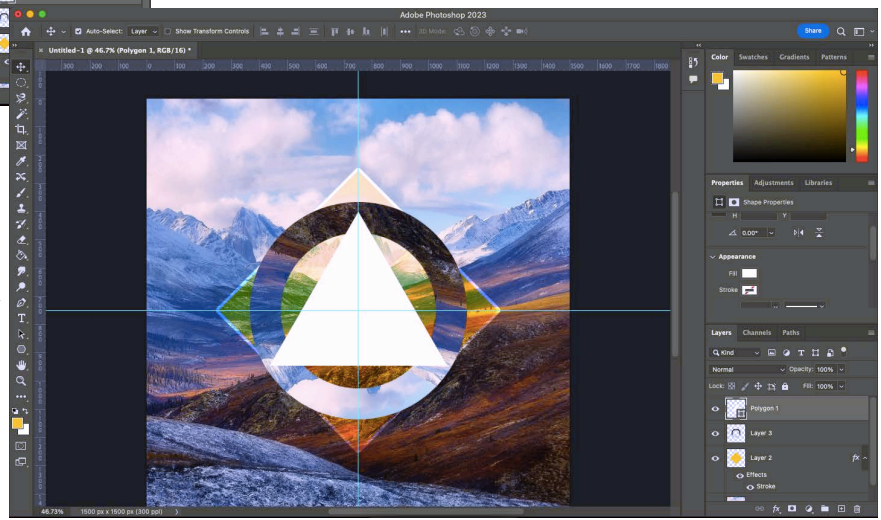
Adobe Photoshop 2023

Auto-Select: Layer
Show Transform Controls
3D Mode:
Share

Untitled-1 @ 46.7% (Polygon 1, RGB/16) *

300 200 100 0 100 200 300 400 500 600 700 800 900 1000 1100 1200 1300 1400 1500 1600 1700 1800

Color Swatches Gradients Patterns

Properties Adjustments Libraries

Shape Properties
H Y
0.00°
Appearance
Fill
Stroke

Layers Channels Paths
Kind
Normal Opacity: 100%
Lock: Fill: 100%
Polygon 1
Layer 3
Layer 2
Effects
Stroke

46.73% 1500 px x 1500 px (300 ppi)